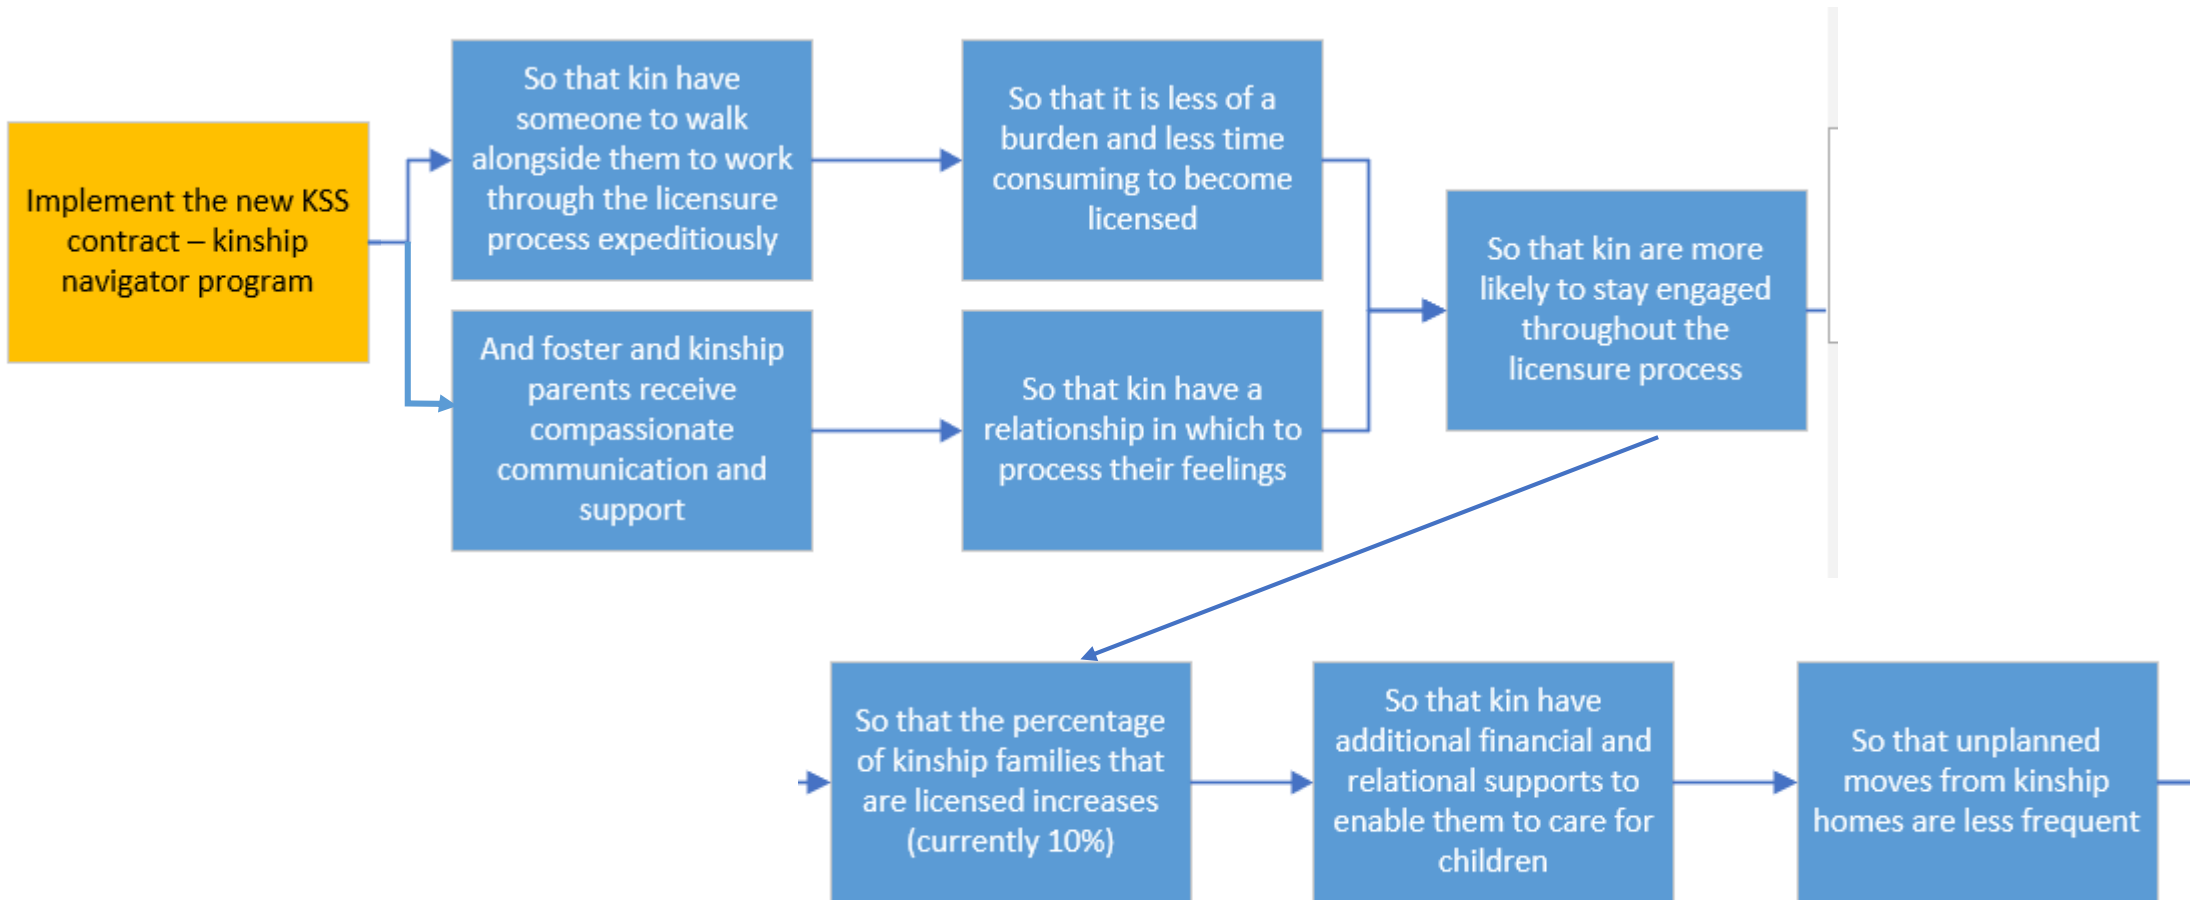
Implement the new KSS contract – kinship navigator program

So that kin have someone to walk alongside them to work through the licensure process expeditiously

And foster and kinship parents receive compassionate communication and support

So that it is less of a burden and less time consuming to become licensed

So that kin have a relationship in which to process their feelings

So that kin are more likely to stay engaged throughout the licensure process

So that the percentage of kinship families that are licensed increases (currently 10%)

So that kin have additional financial and relational supports to enable them to care for children

So that unplanned moves from kinship homes are less frequent